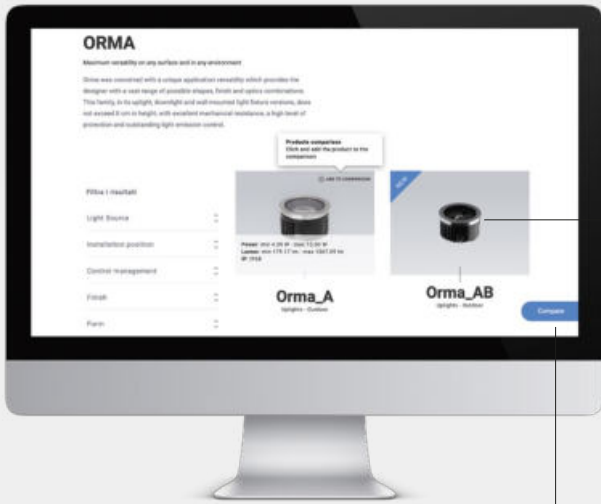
ORMA

Maximum versatility on any surface and in any environment

Orma was conceived with a unique application versatility which provides the designer with a vast range of possible shapes, finish and optics combinations. This family, in its uplight, downlight and wall-mounted light fixture versions, does not exceed 8 cm in height, with excellent mechanical resistance, a high level of protection and outstanding light emission control.

Products comparison
Click and add the product to the comparison

ADD TO COMPARISON

NEW

Filtra i risultati

Light Source

Installation position

Control management

Finish

Form

Power: min 4.20 W - max 13.00 W
Lumen: min 179.17 lm - max 1047.00 lm
IP: IP68

Orma_A
Uplights - Outdoor

Orma_AB
Uplights - Outdoor

Compare